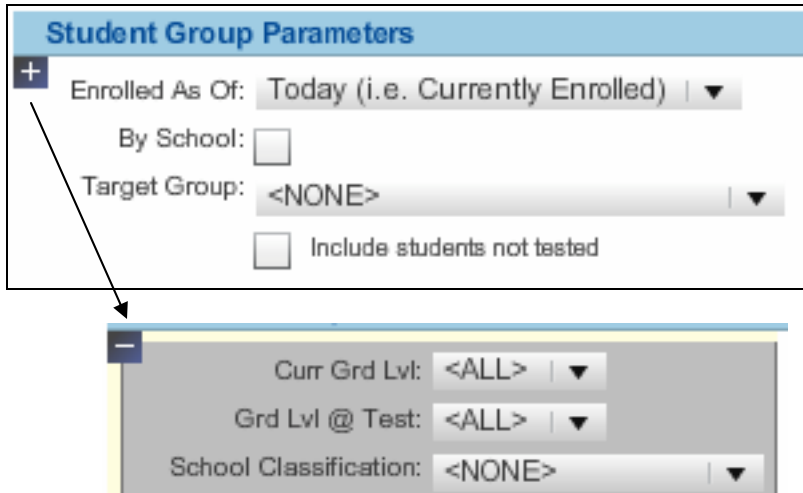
Student Group Parameters

+

Enrolled As Of: Today (i.e. Currently Enrolled)

By School:

Target Group: <NONE>

Include students not tested

−

Curr Grd Lvl: <ALL>

Grd Lvl @ Test: <ALL>

School Classification: <NONE>